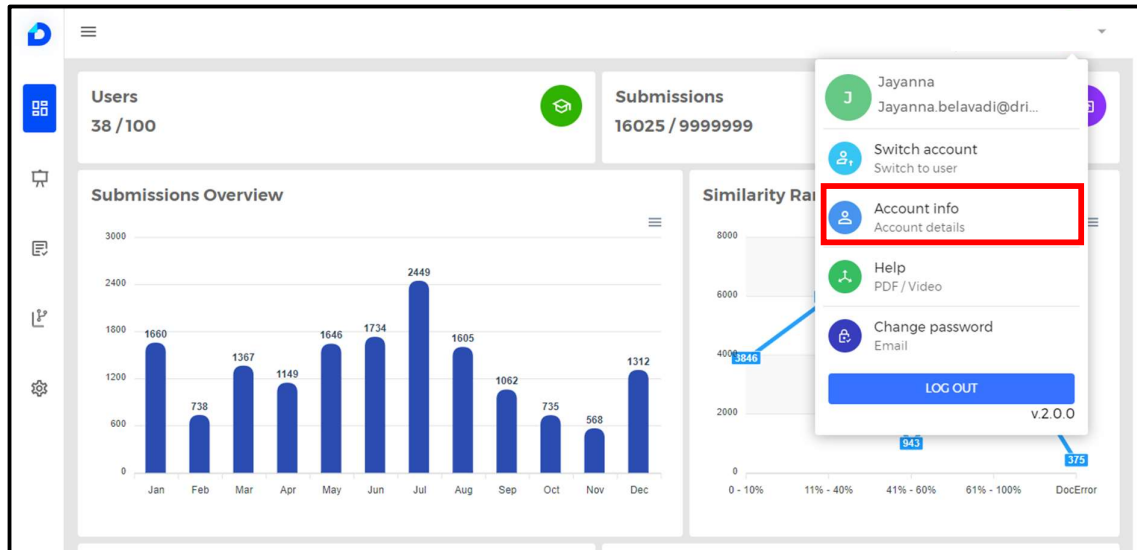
Users
38 / 100

Submissions
16025 / 9999999

Submissions Overview

3000
2400
1800
1200
600
0

1660 738 1367 1149 1646 1734 2449 1605 1062 735 568 1312

Jan Feb Mar Apr May Jun Jul Aug Sep Oct Nov Dec

Similarity Ra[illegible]

8000
6000
4000
2000
0

3846
943
375

0 - 10% 11% - 40% 41% - 60% 61% - 100% DocError

J
Jayanna
Jayanna.belavadi@dri...

Switch account
Switch to user

Account info
Account details

Help
PDF / Video

Change password
Email

LOG OUT

v.2.0.0